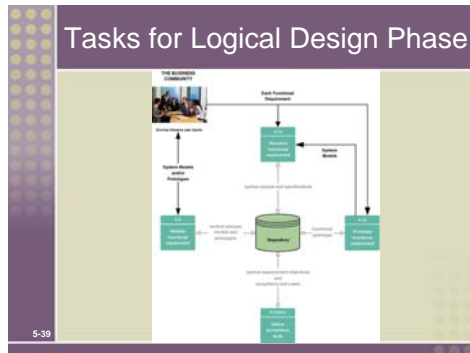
Tasks for Logical Design Phase

THE BUSINESS COMMUNITY

Each Functional Requirement

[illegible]

Structure functional requirement

System Models

System Models and/or Prototypes

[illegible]

Validate functional requirement

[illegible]

Repository

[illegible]

Prototype functional requirement

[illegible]

Define acceptance tests

5-39